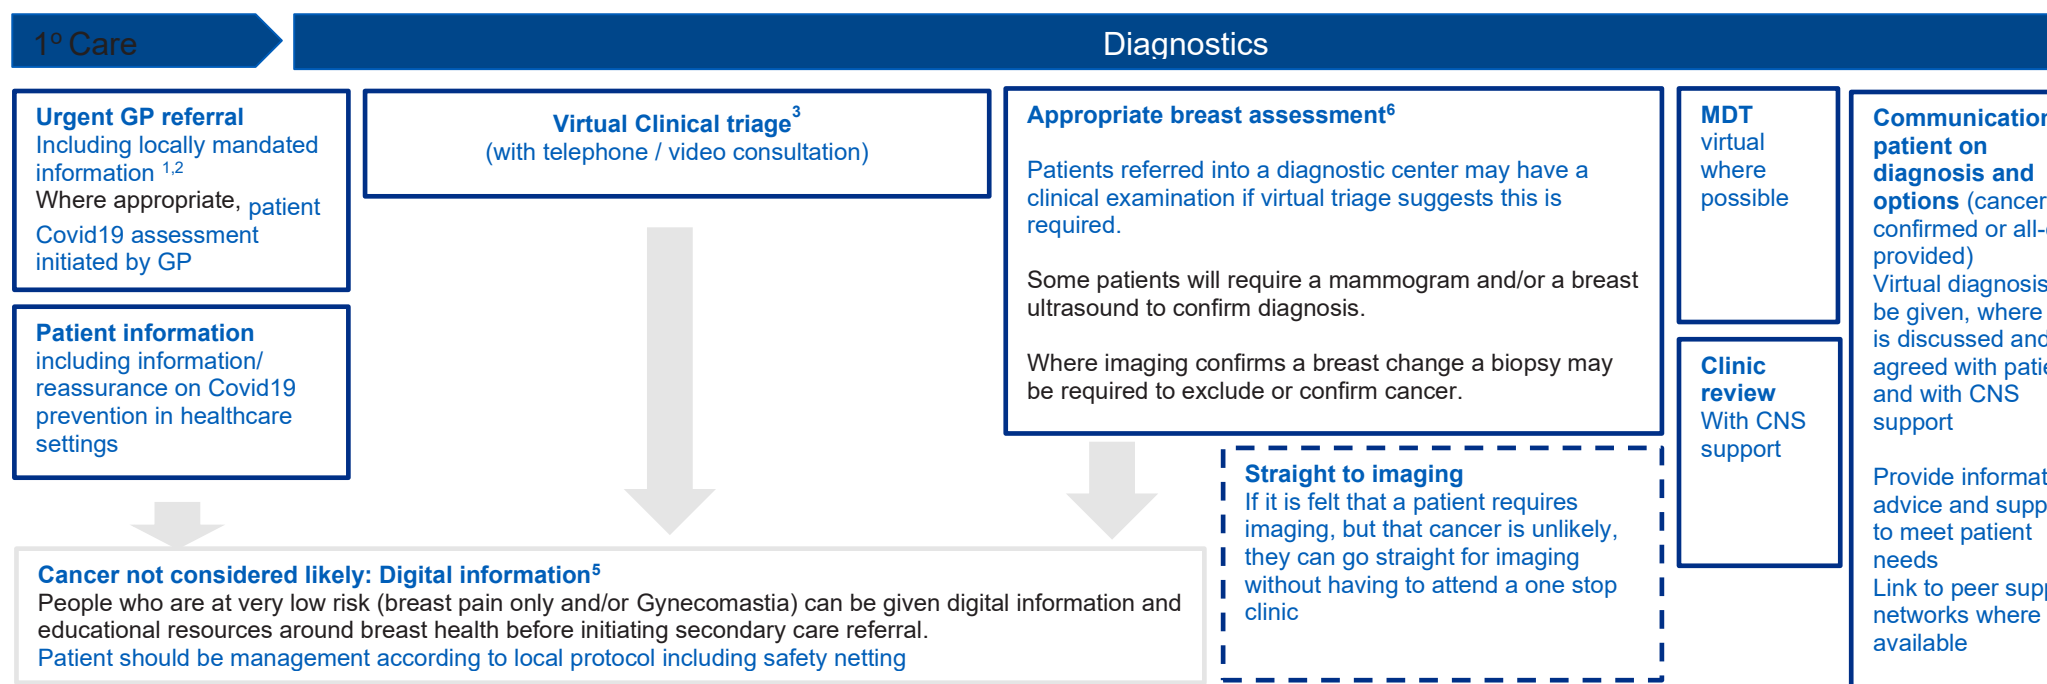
1º Care

Diagnostics

**Urgent GP referral**
Including locally mandated information $^{1,2}$
Where appropriate, patient Covid19 assessment initiated by GP

**Patient information**
including information/ reassurance on Covid19 prevention in healthcare settings

**Virtual Clinical triage$^{3}$**
(with telephone / video consultation)

**Appropriate breast assessment$^{6}$**

Patients referred into a diagnostic center may have a clinical examination if virtual triage suggests this is required.

Some patients will require a mammogram and/or a breast ultrasound to confirm diagnosis.

Where imaging confirms a breast change a biopsy may be required to exclude or confirm cancer.

**MDT**
virtual where possible

**Clinic review**
With CNS support

**Communicatio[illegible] patient on diagnosis and options** (cancer confirmed or all-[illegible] provided)
Virtual diagnosis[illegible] be given, where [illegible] is discussed and agreed with patie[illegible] and with CNS support

Provide informat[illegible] advice and supp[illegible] to meet patient needs
Link to peer supp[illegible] networks where available

**Straight to imaging**
If it is felt that a patient requires imaging, but that cancer is unlikely, they can go straight for imaging without having to attend a one stop clinic

**Cancer not considered likely: Digital information$^{5}$**
People who are at very low risk (breast pain only and/or Gynecomastia) can be given digital information and educational resources around breast health before initiating secondary care referral.
Patient should be management according to local protocol including safety netting